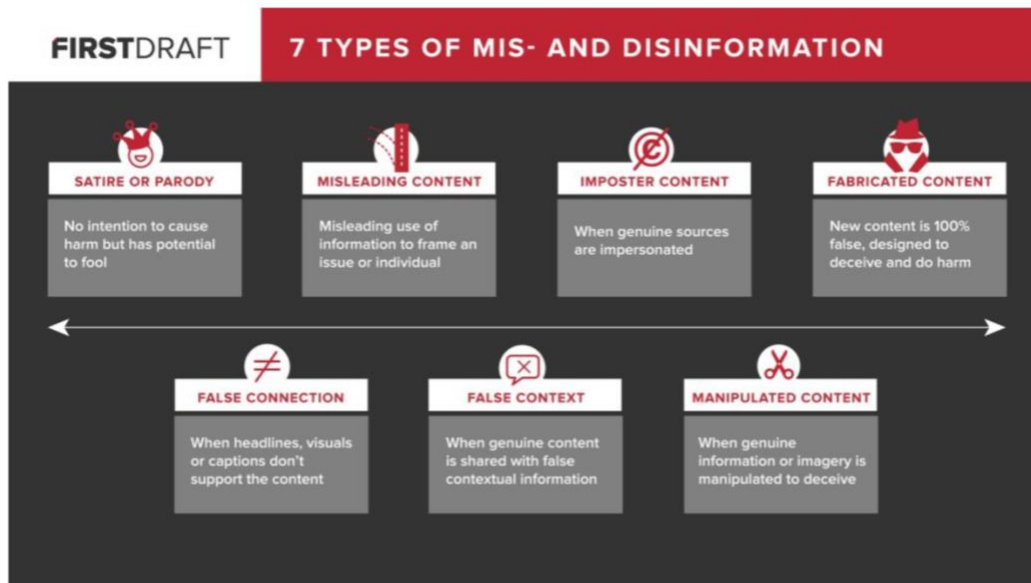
FIRSTDRAFT

7 TYPES OF MIS- AND DISINFORMATION

SATIRE OR PARODY

No intention to cause harm but has potential to fool

MISLEADING CONTENT

Misleading use of information to frame an issue or individual

IMPOSTER CONTENT

When genuine sources are impersonated

FABRICATED CONTENT

New content is 100% false, designed to deceive and do harm

$\neq$

FALSE CONNECTION

When headlines, visuals or captions don't support the content

FALSE CONTEXT

When genuine content is shared with false contextual information

MANIPULATED CONTENT

When genuine information or imagery is manipulated to deceive